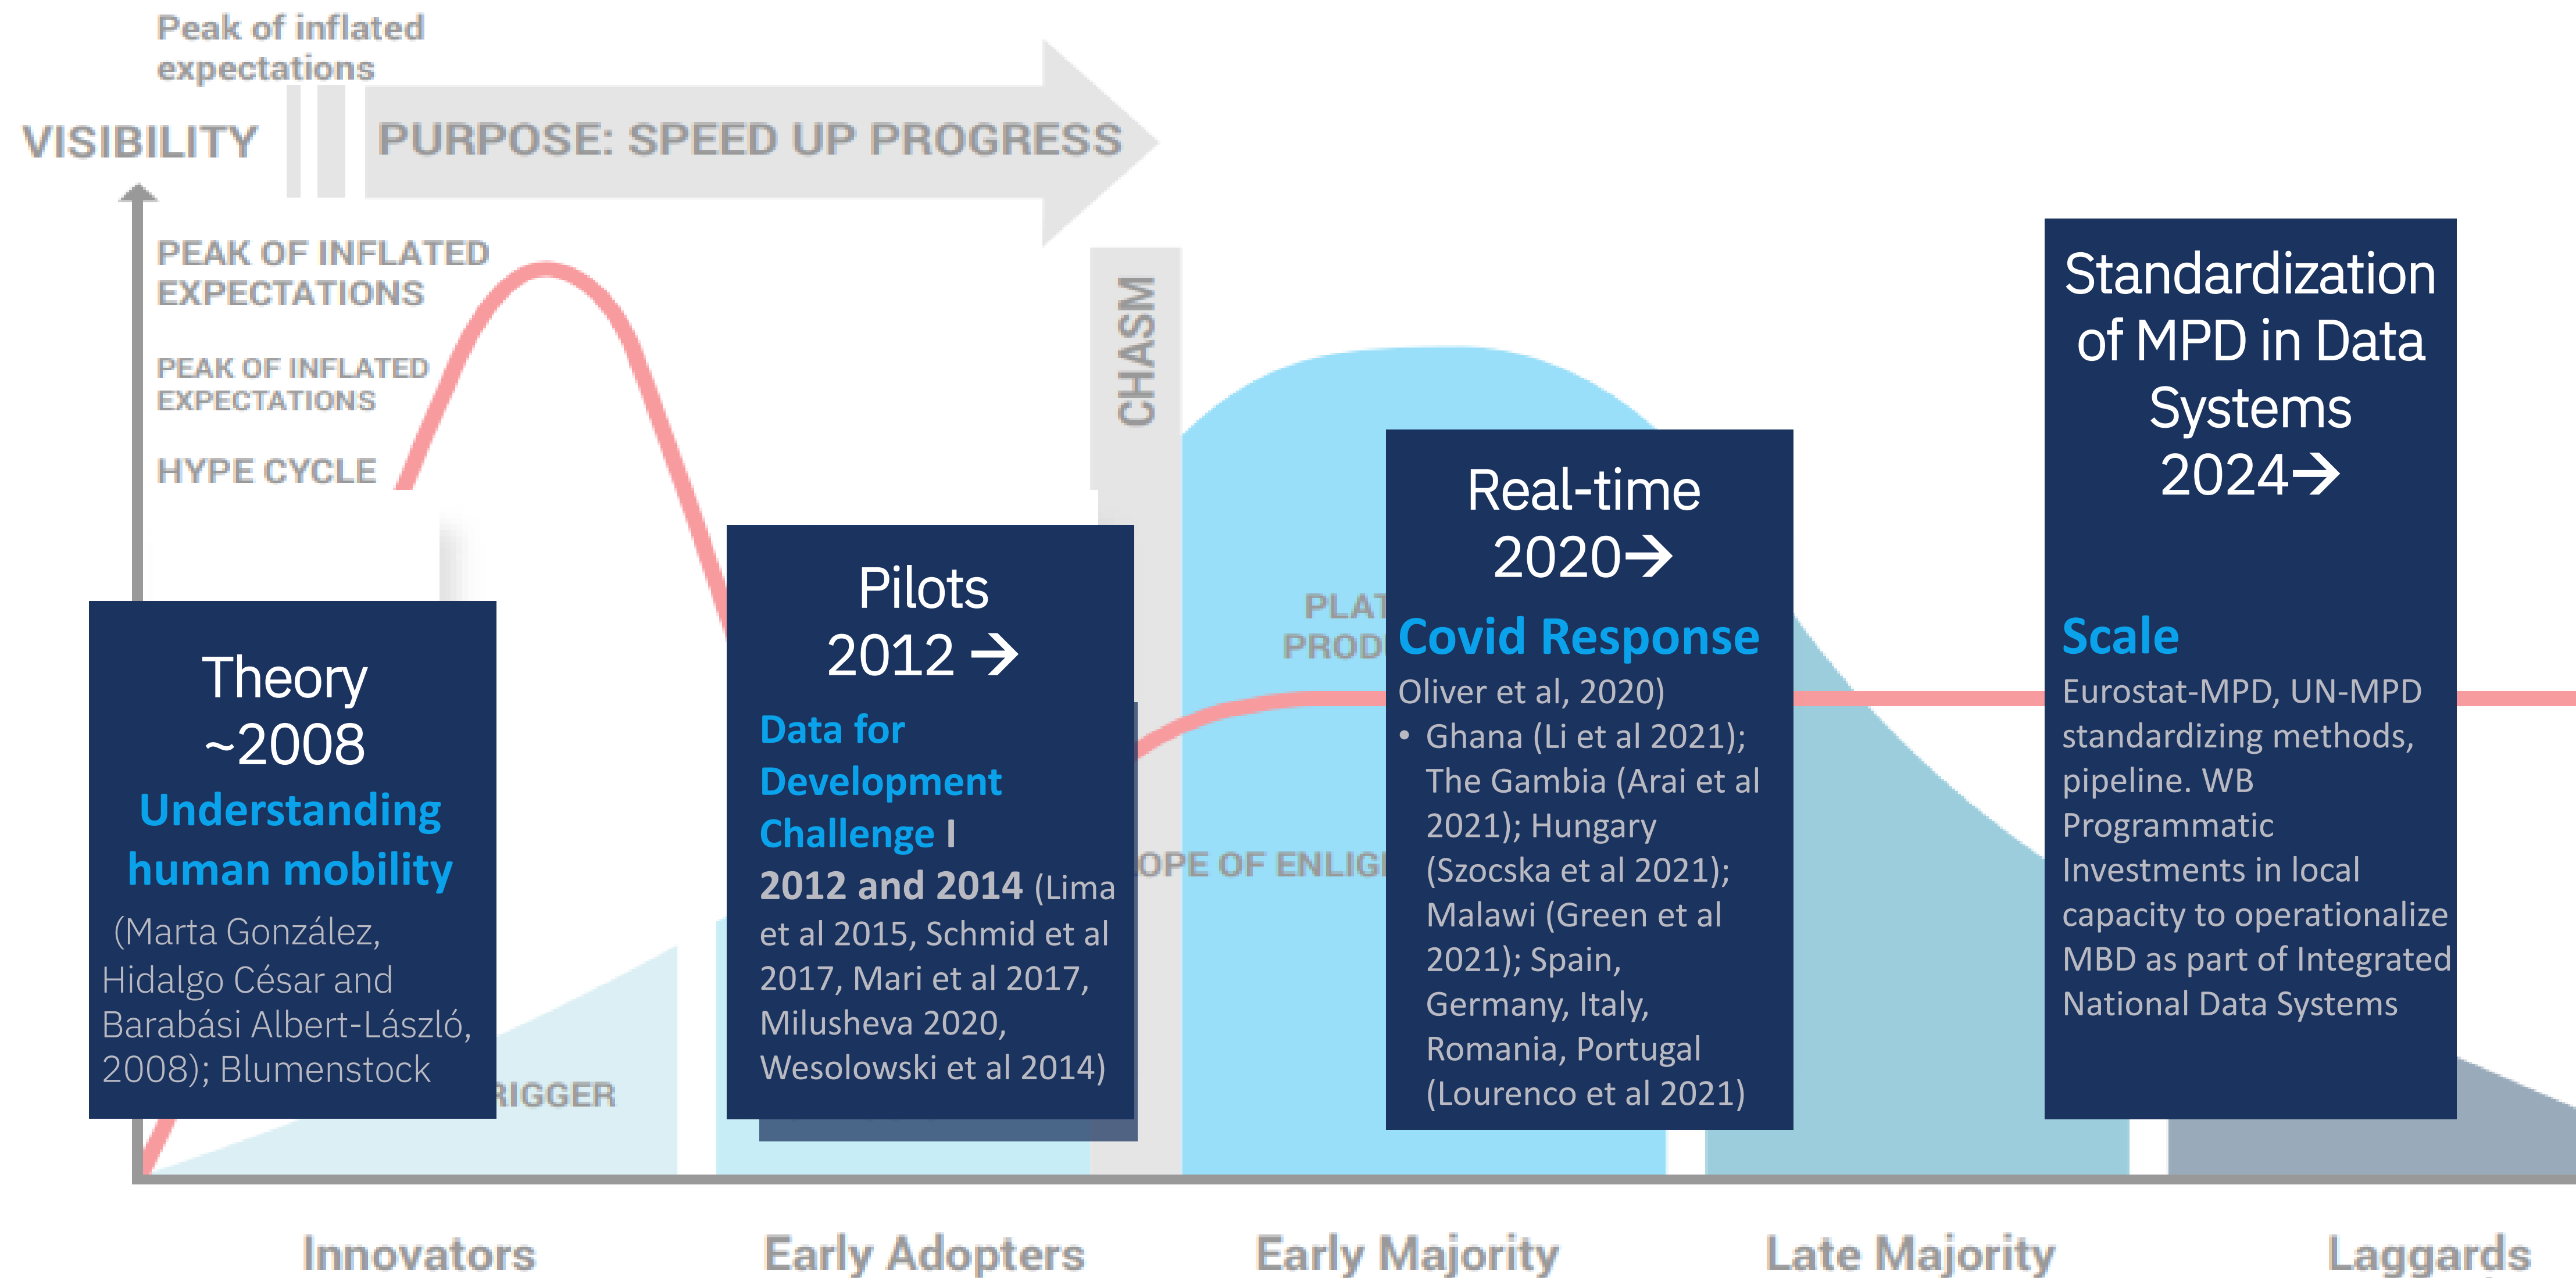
Peak of inflated expectations

VISIBILITY

PURPOSE: SPEED UP PROGRESS

PEAK OF INFLATED EXPECTATIONS

PEAK OF INFLATED EXPECTATIONS

HYPE CYCLE

CHASM

Theory
~2008
Understanding human mobility
(Marta González, Hidalgo César and Barabási Albert-László, 2008); Blumenstock

RIGGER

Pilots
2012 →
Data for Development Challenge I
2012 and 2014 (Lima et al 2015, Schmid et al 2017, Mari et al 2017, Milusheva 2020, Wesolowski et al 2014)

PLAT
PROD

OPE OF ENLIGI

Real-time
2020→
Covid Response
Oliver et al, 2020)
• Ghana (Li et al 2021); The Gambia (Arai et al 2021); Hungary (Szocska et al 2021); Malawi (Green et al 2021); Spain, Germany, Italy, Romania, Portugal (Lourenco et al 2021)

Standardization of MPD in Data Systems
2024→
Scale
Eurostat-MPD, UN-MPD standardizing methods, pipeline. WB Programmatic Investments in local capacity to operationalize MBD as part of Integrated National Data Systems

Innovators Early Adopters Early Majority Late Majority Laggards